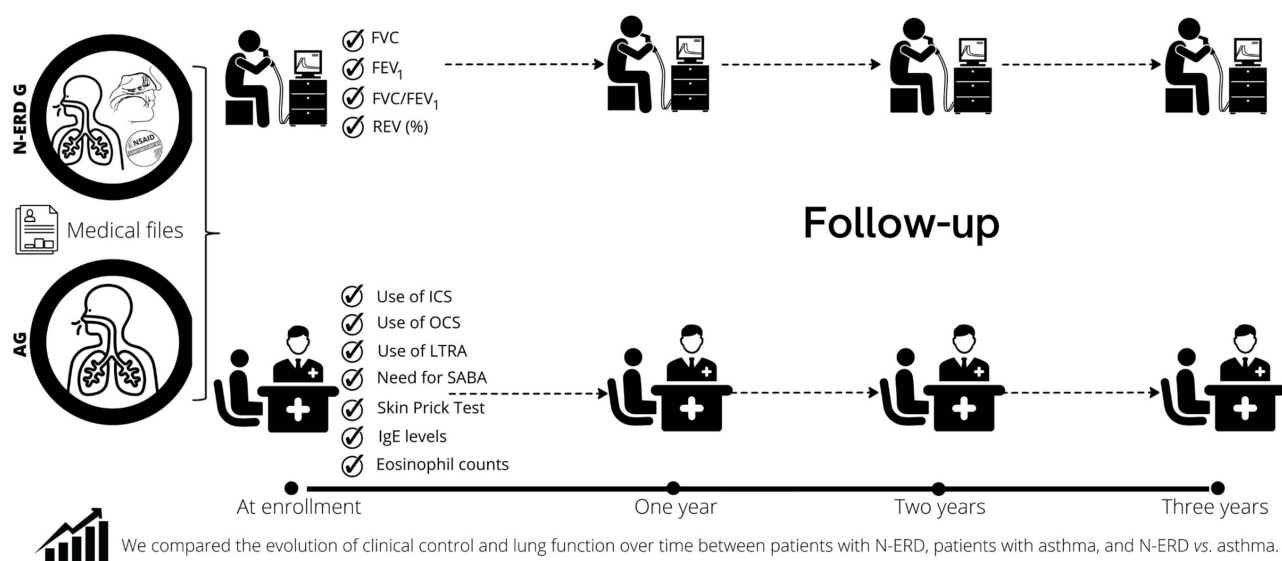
N-ERD G

NSAID

FVC

$FEV_1$

$FVC/FEV_1$

REV (%)

Medical files

Follow-up

AG

Use of ICS

Use of OCS

Use of LTRA

Need for SABA

Skin Prick Test

IgE levels

Eosinophil counts

At enrollment

One year

Two years

Three years

We compared the evolution of clinical control and lung function over time between patients with N-ERD, patients with asthma, and N-ERD *vs.* asthma.